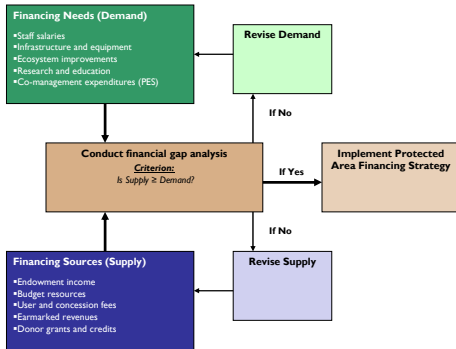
Financing Needs (Demand)
▪Staff salaries
▪Infrastructure and equipment
▪Ecosystem improvements
▪Research and education
▪Co-management expenditures (PES)

Revise Demand

If No

Conduct financial gap analysis
Criterion:
Is Supply ≥ Demand?

If Yes

Implement Protected Area Financing Strategy

If No

Financing Sources (Supply)
▪Endowment income
▪Budget resources
▪User and concession fees
▪Earmarked revenues
▪Donor grants and credits

Revise Supply